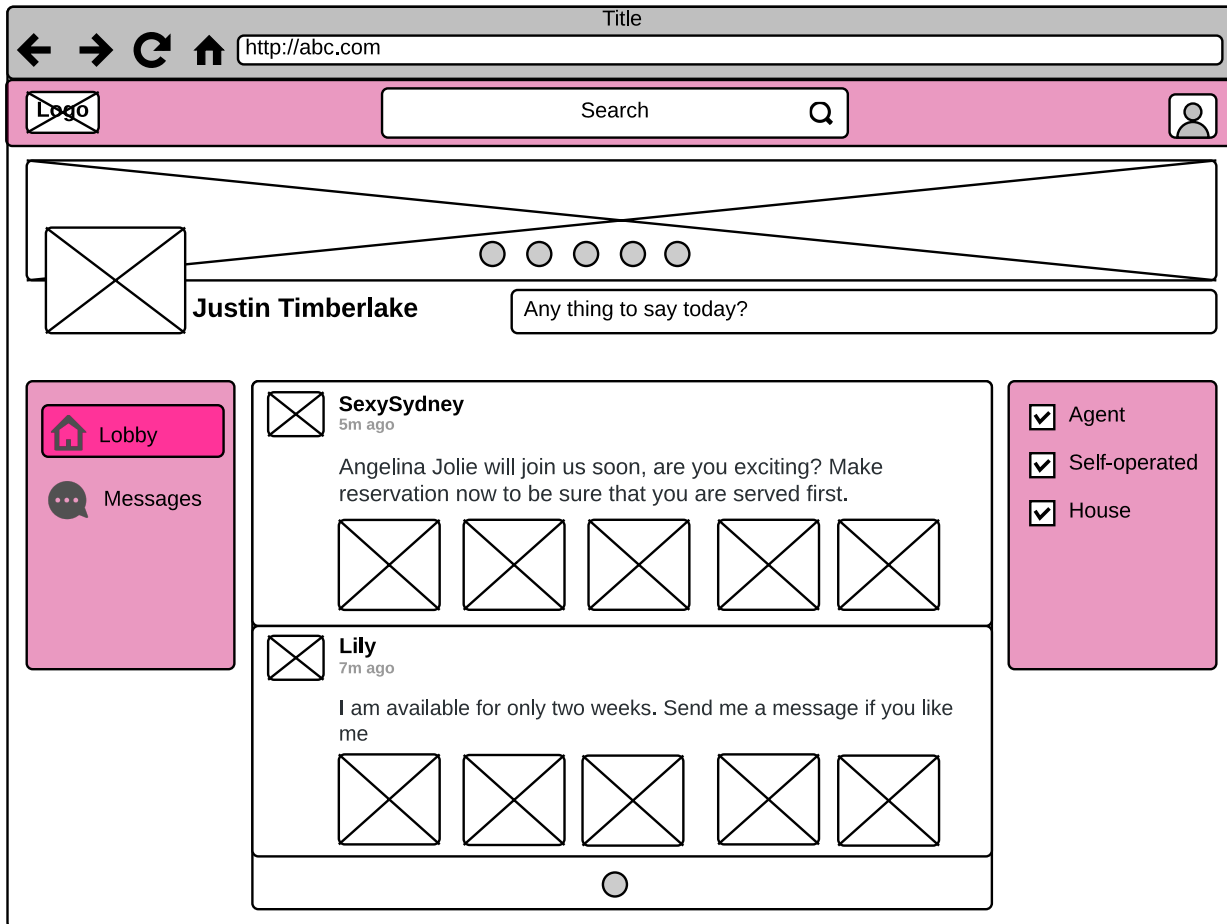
Title

http://abc.com

Logo

Search

Justin Timberlake

Any thing to say today?

Lobby

Messages

SexySydney
5m ago

Angelina Jolie will join us soon, are you exciting? Make reservation now to be sure that you are served first.

Lily
7m ago

I am available for only two weeks. Send me a message if you like me

Agent

Self-operated

House